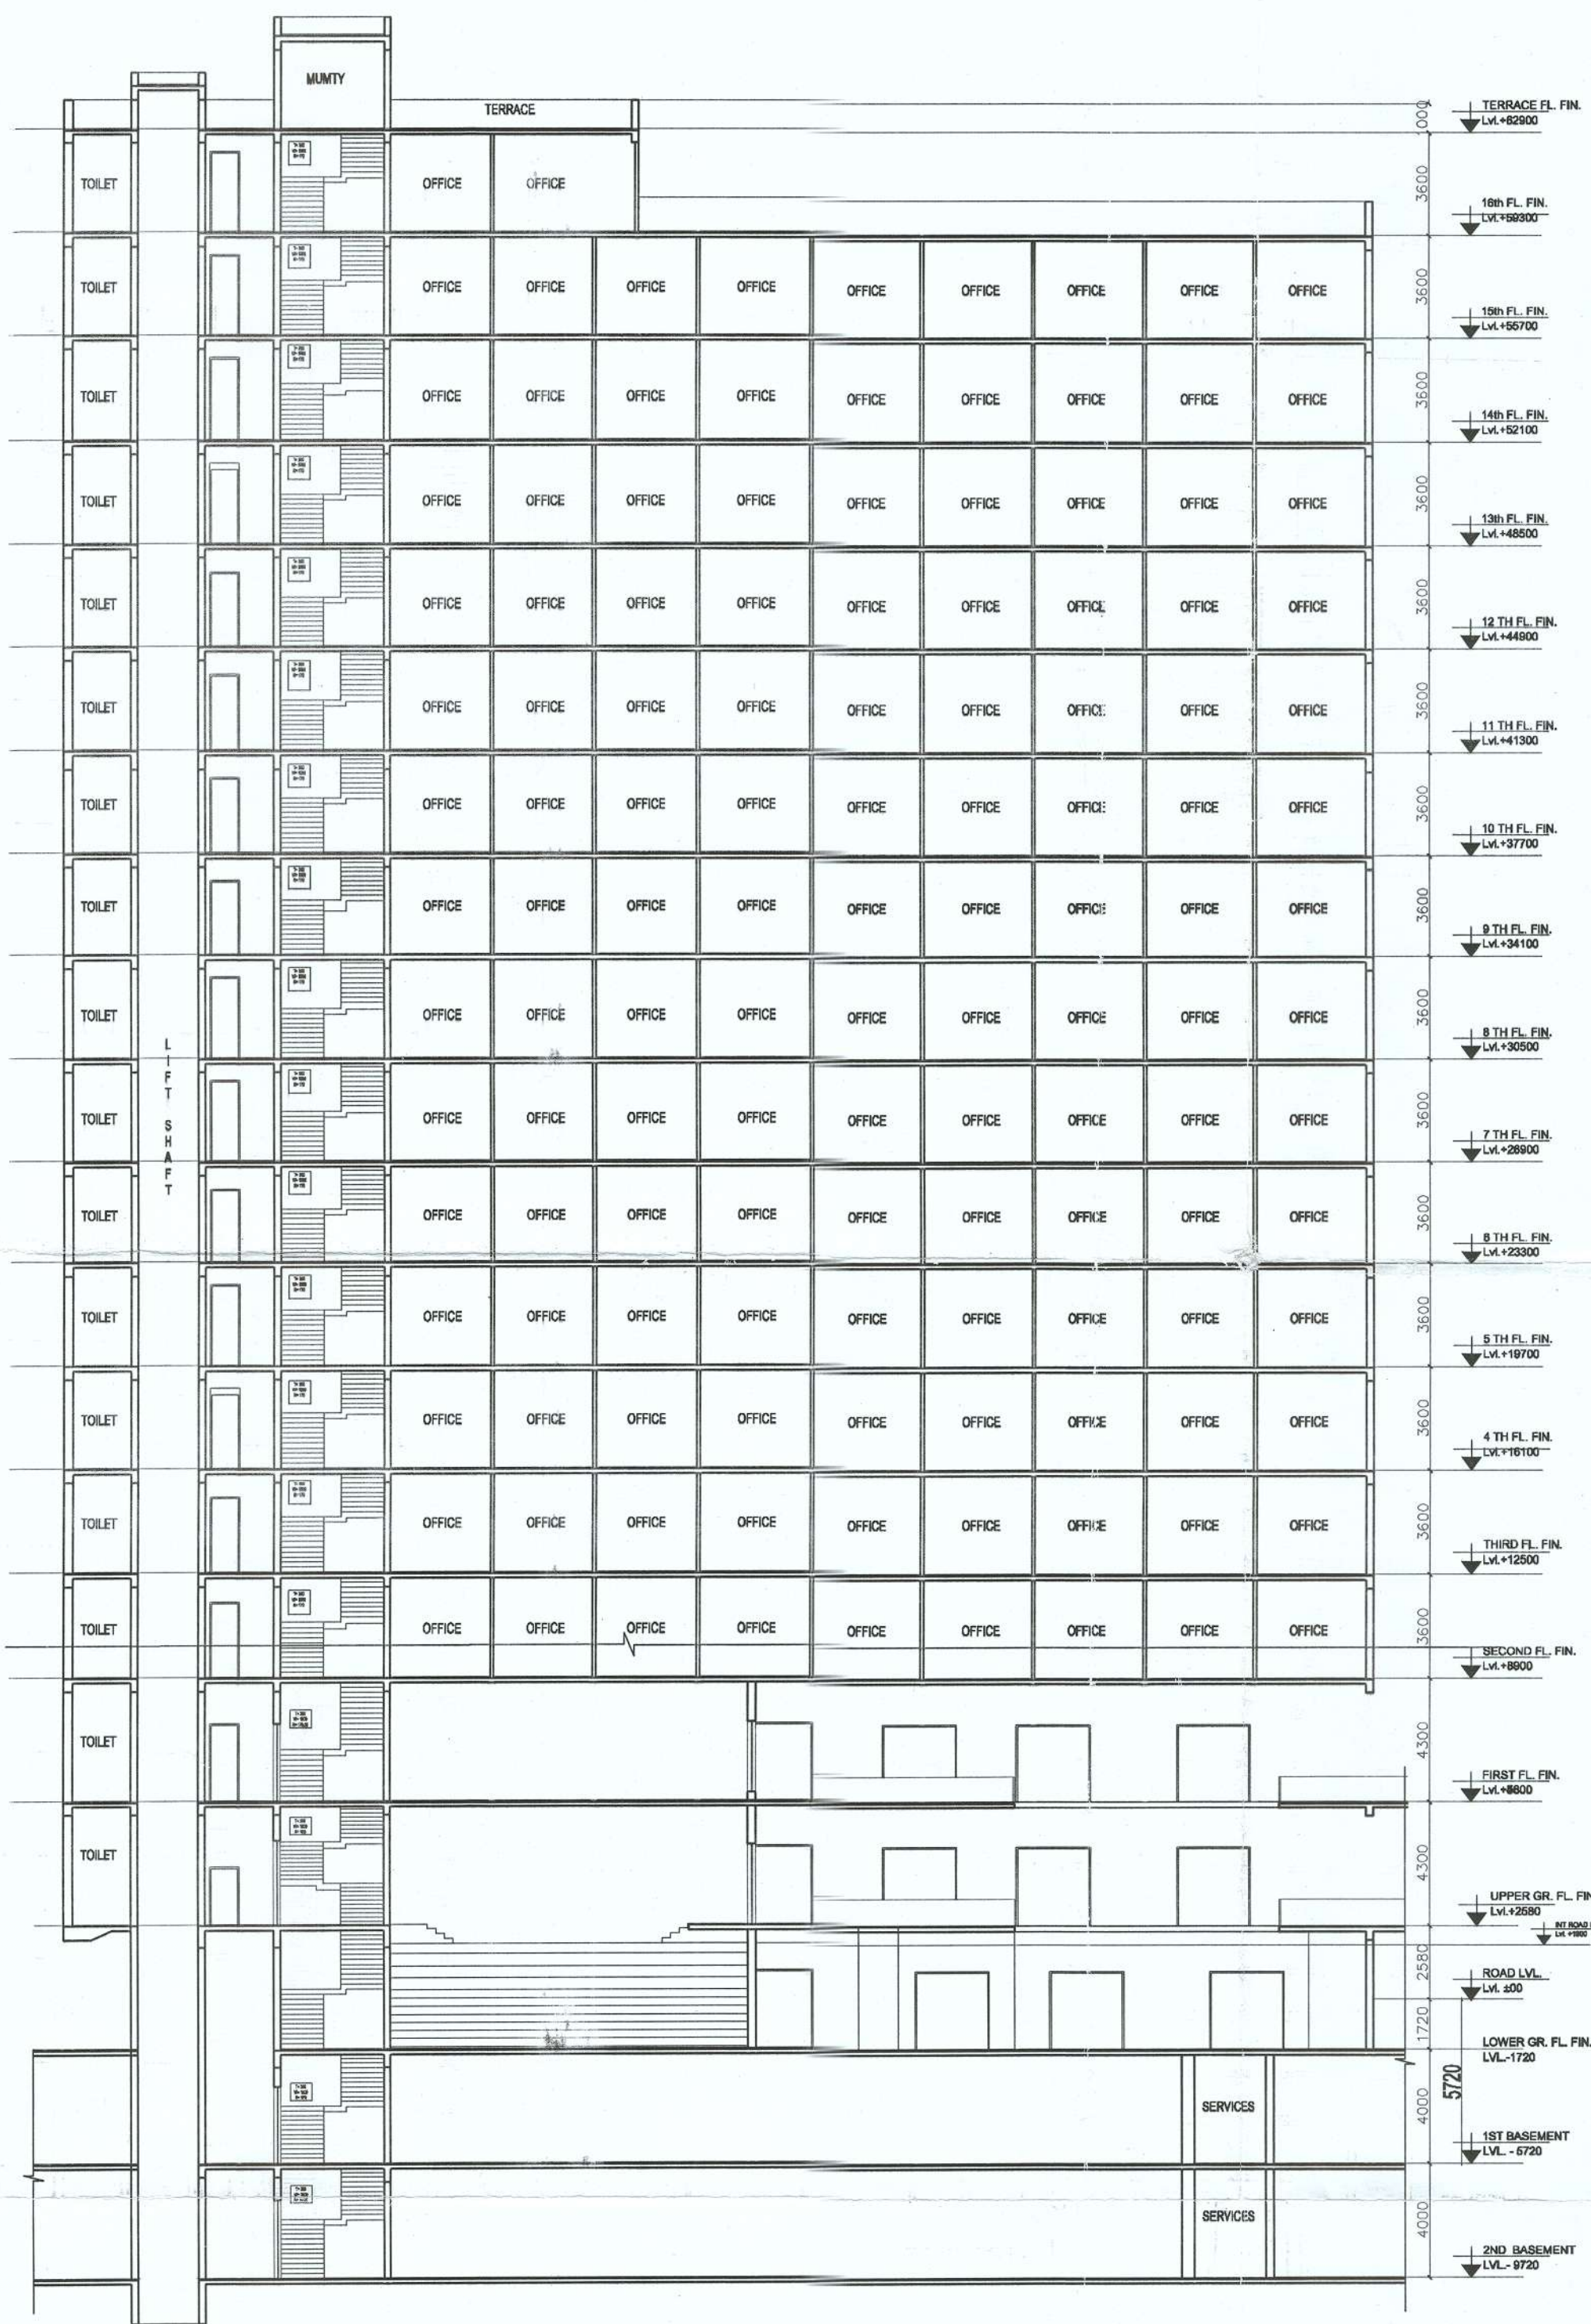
MUMTY

TERRACE

TOILET OFFICE OFFICE

TOILET OFFICE OFFICE OFFICE OFFICE OFFICE OFFICE OFFICE OFFICE OFFICE

TOILET OFFICE OFFICE OFFICE OFFICE OFFICE OFFICE OFFICE OFFICE OFFICE

TOILET OFFICE OFFICE OFFICE OFFICE OFFICE OFFICE OFFICE OFFICE OFFICE

TOILET OFFICE OFFICE OFFICE OFFICE OFFICE OFFICE OFFICE OFFICE OFFICE

TOILET OFFICE OFFICE OFFICE OFFICE OFFICE OFFICE OFFICE OFFICE OFFICE

TOILET OFFICE OFFICE OFFICE OFFICE OFFICE OFFICE OFFICE OFFICE OFFICE

TOILET OFFICE OFFICE OFFICE OFFICE OFFICE OFFICE OFFICE OFFICE OFFICE

TOILET OFFICE OFFICE OFFICE OFFICE OFFICE OFFICE OFFICE OFFICE OFFICE

TOILET OFFICE OFFICE OFFICE OFFICE OFFICE OFFICE OFFICE OFFICE OFFICE

TOILET OFFICE OFFICE OFFICE OFFICE OFFICE OFFICE OFFICE OFFICE OFFICE

TOILET OFFICE OFFICE OFFICE OFFICE OFFICE OFFICE OFFICE OFFICE OFFICE

TOILET OFFICE OFFICE OFFICE OFFICE OFFICE OFFICE OFFICE OFFICE OFFICE

TOILET OFFICE OFFICE OFFICE OFFICE OFFICE OFFICE OFFICE OFFICE OFFICE

TOILET OFFICE OFFICE OFFICE OFFICE OFFICE OFFICE OFFICE OFFICE OFFICE

TOILET

TOILET

LIFT SHAFT

SERVICES

SERVICES

1000 TERRACE FL. FIN. Lvl.+62900
3600 16th FL. FIN. Lvl.+59300
3600 15th FL. FIN. Lvl.+55700
3600 14th FL. FIN. Lvl.+52100
3600 13th FL. FIN. Lvl.+48500
3600 12 TH FL. FIN. Lvl.+44900
3600 11 TH FL. FIN. Lvl.+41300
3600 10 TH FL. FIN. Lvl.+37700
3600 9 TH FL. FIN. Lvl.+34100
3600 8 TH FL. FIN. Lvl.+30500
3600 7 TH FL. FIN. Lvl.+26900
3600 6 TH FL. FIN. Lvl.+23300
3600 5 TH FL. FIN. Lvl.+19700
3600 4 TH FL. FIN. Lvl.+16100
3600 THIRD FL. FIN. Lvl.+12500
3600 SECOND FL. FIN. Lvl.+8900
4300 FIRST FL. FIN. Lvl.+6600
4300 UPPER GR. FL. FIN. Lvl.+2580
INT ROAD Lvl.+1900
2580 ROAD LVL. Lvl. ±00
1720 LOWER GR. FL. FIN. LVL.-1720
5720
4000 1ST BASEMENT LVL. - 5720
4000 2ND BASEMENT LVL.- 9720